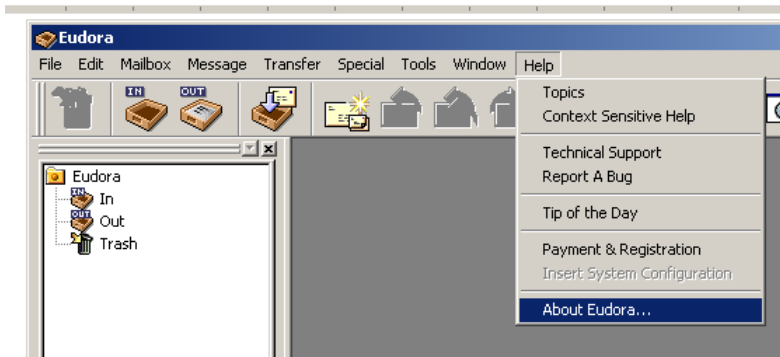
Eudora

File Edit Mailbox Message Transfer Special Tools Window Help

IN OUT

Eudora
In
Out
Trash

Topics
Context Sensitive Help

Technical Support
Report A Bug

Tip of the Day

Payment & Registration
Insert System Configuration

About Eudora...